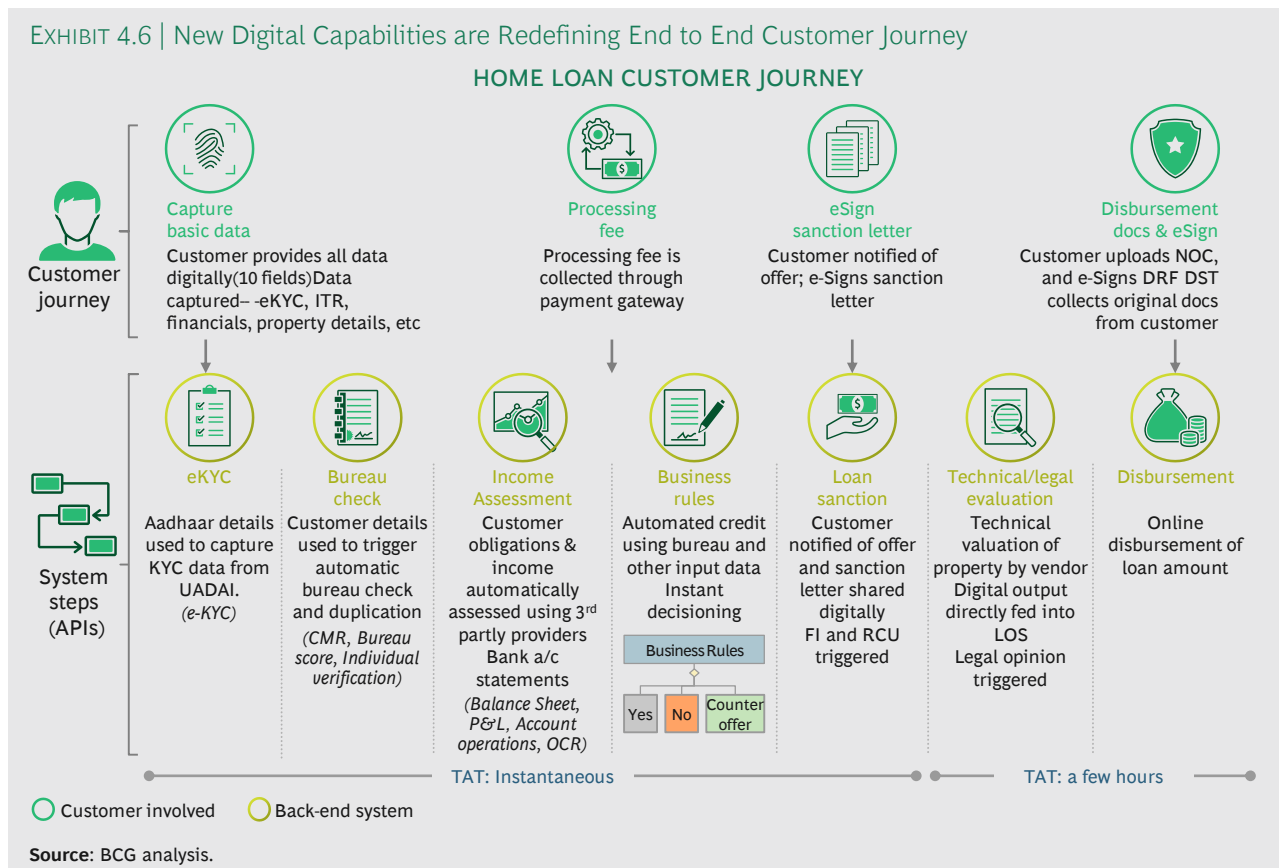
EXHIBIT 4.6 | New Digital Capabilities are Redefining End to End Customer Journey

HOME LOAN CUSTOMER JOURNEY

Customer journey

Capture basic data
Customer provides all data digitally(10 fields)Data captured– -eKYC, ITR, financials, property details, etc

Processing fee
Processing fee is collected through payment gateway

eSign sanction letter
Customer notified of offer; e-Signs sanction letter

Disbursement docs & eSign
Customer uploads NOC, and e-Signs DRF DST collects original docs from customer

System steps (APIs)

eKYC
Aadhaar details used to capture KYC data from UADAI.
(e-KYC)

Bureau check
Customer details used to trigger automatic bureau check and duplication
(CMR, Bureau score, Individual verification)

Income Assessment
Customer obligations & income automatically assessed using 3rd partly providers Bank a/c statements
(Balance Sheet, P&L, Account operations, OCR)

Business rules
Automated credit using bureau and other input data Instant decisioning

Business Rules

| Yes | No | Counter offer |
|---|---|---|

Loan sanction
Customer notified of offer and sanction letter shared digitally FI and RCU triggered

Technical/legal evaluation
Technical valuation of property by vendor Digital output directly fed into LOS Legal opinion triggered

Disbursement
Online disbursement of loan amount

TAT: Instantaneous

TAT: a few hours

Customer involved
Back-end system

Source: BCG analysis.